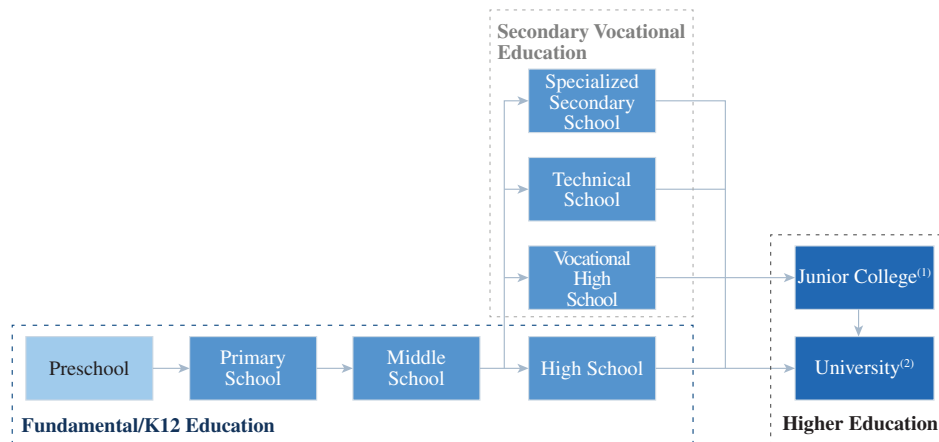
Secondary Vocational Education

Specialized Secondary School

Technical School

Vocational High School

Junior College$^{(1)}$

Preschool

Primary School

Middle School

High School

University$^{(2)}$

Fundamental/K12 Education

Higher Education